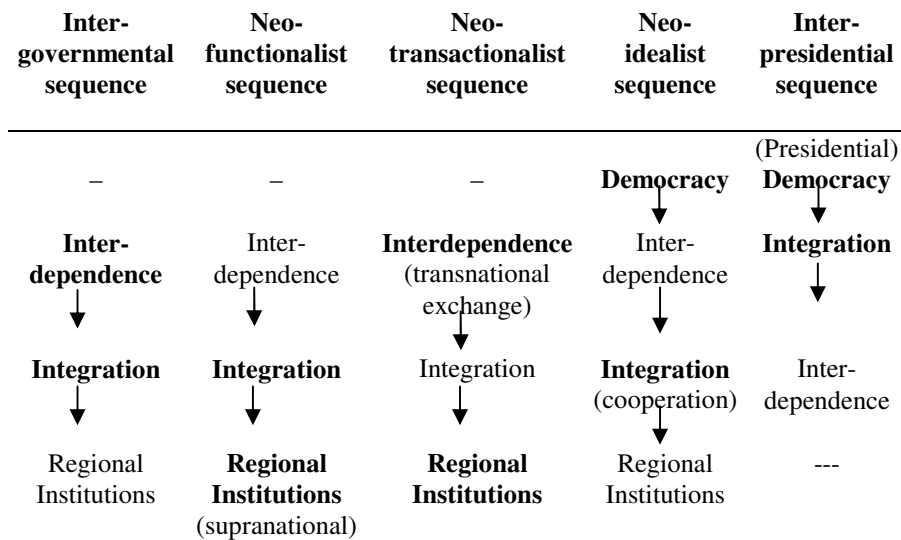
| Inter-governmental sequence | Neo-functionalist sequence | Neo-transactionalist sequence | Neo-idealist sequence | Inter-presidential sequence |
|---|---|---|---|---|
| – | – | – | Democracy | (Presidential) Democracy |
| Inter-dependence | Inter-dependence | Interdependence (transnational exchange) | Inter-dependence | Integration |
| Integration | Integration | Integration | Integration (cooperation) | Inter-dependence |
| Regional Institutions | Regional Institutions (supranational) | Regional Institutions | Regional Institutions | --- |